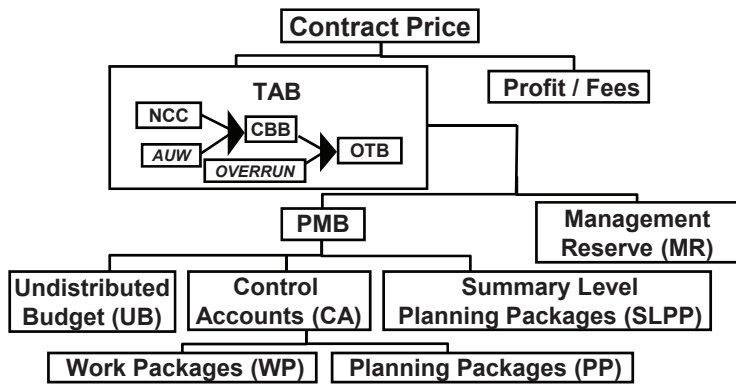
Contract Price

TAB

NCC

AUW

CBB

OVERRUN

OTB

Profit / Fees

PMB

Management Reserve (MR)

Undistributed Budget (UB)

Control Accounts (CA)

Summary Level Planning Packages (SLPP)

Work Packages (WP)

Planning Packages (PP)